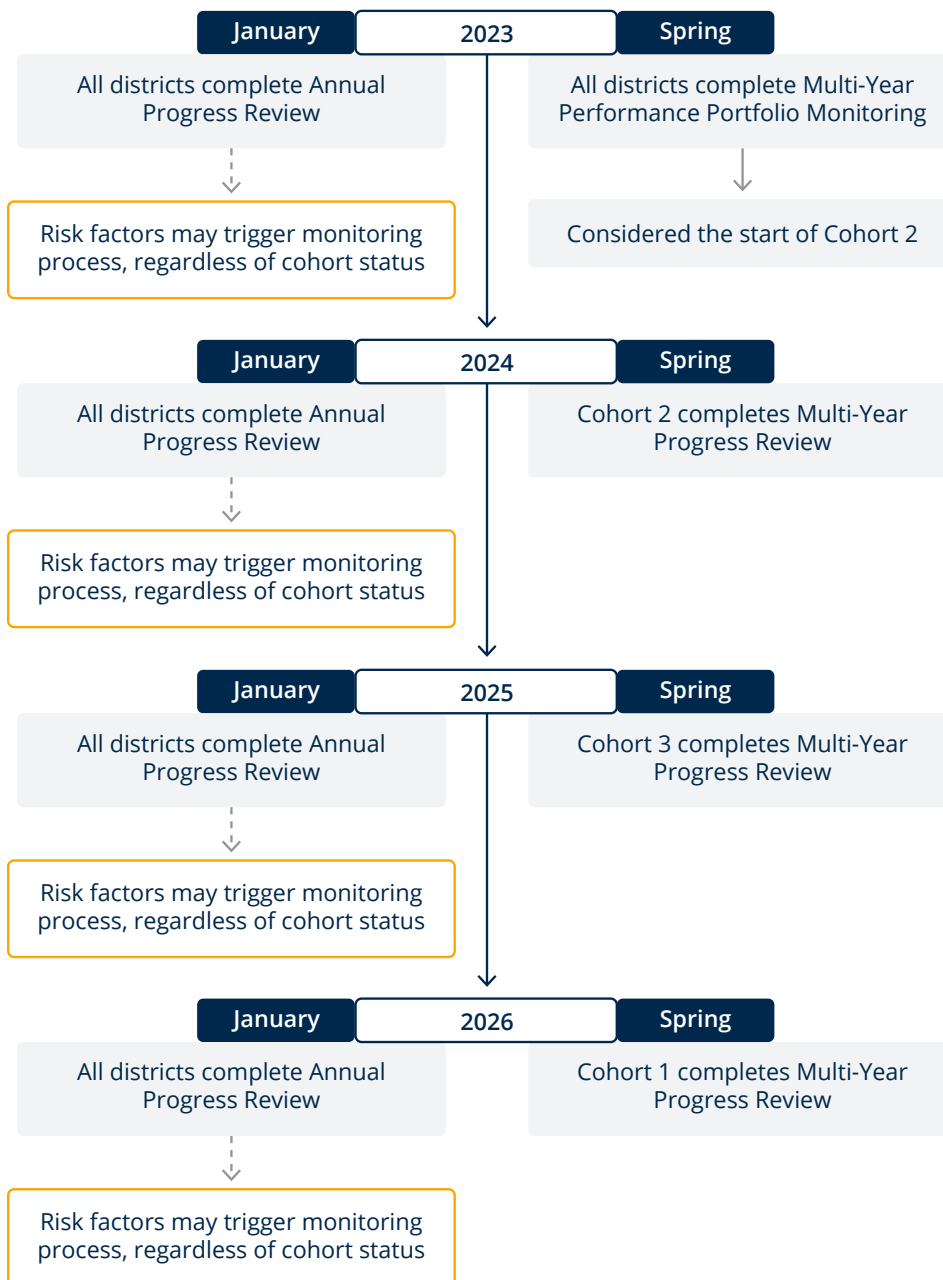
January
2023
Spring

All districts complete Annual Progress Review

All districts complete Multi-Year Performance Portfolio Monitoring

Risk factors may trigger monitoring process, regardless of cohort status

Considered the start of Cohort 2

January
2024
Spring

All districts complete Annual Progress Review

Cohort 2 completes Multi-Year Progress Review

Risk factors may trigger monitoring process, regardless of cohort status

January
2025
Spring

All districts complete Annual Progress Review

Cohort 3 completes Multi-Year Progress Review

Risk factors may trigger monitoring process, regardless of cohort status

January
2026
Spring

All districts complete Annual Progress Review

Cohort 1 completes Multi-Year Progress Review

Risk factors may trigger monitoring process, regardless of cohort status